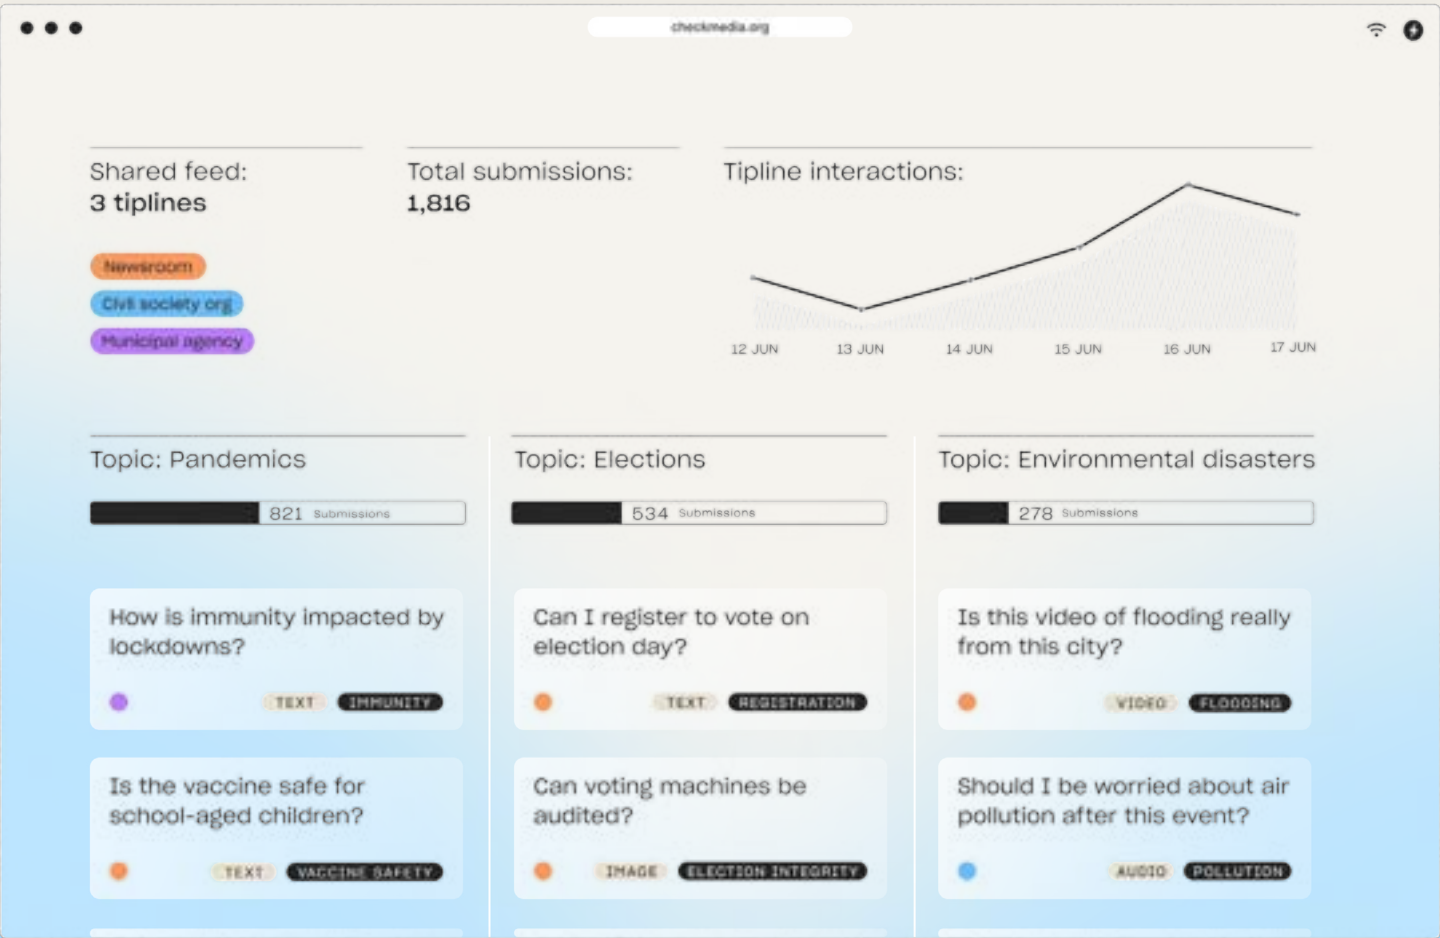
checkmedia.org

Shared feed:
3 tiplines

Newsroom
Civil society org
Municipal agency

Total submissions:
1,816

Tipline interactions:

12 JUN 13 JUN 14 JUN 15 JUN 16 JUN 17 JUN

Topic: Pandemics

821 Submissions

How is immunity impacted by lockdowns?

TEXT IMMUNITY

Is the vaccine safe for school-aged children?

TEXT VACCINE SAFETY

Topic: Elections

534 Submissions

Can I register to vote on election day?

TEXT REGISTRATION

Can voting machines be audited?

IMAGE ELECTION INTEGRITY

Topic: Environmental disasters

278 Submissions

Is this video of flooding really from this city?

VIDEO FLOODING

Should I be worried about air pollution after this event?

AUDIO POLLUTION